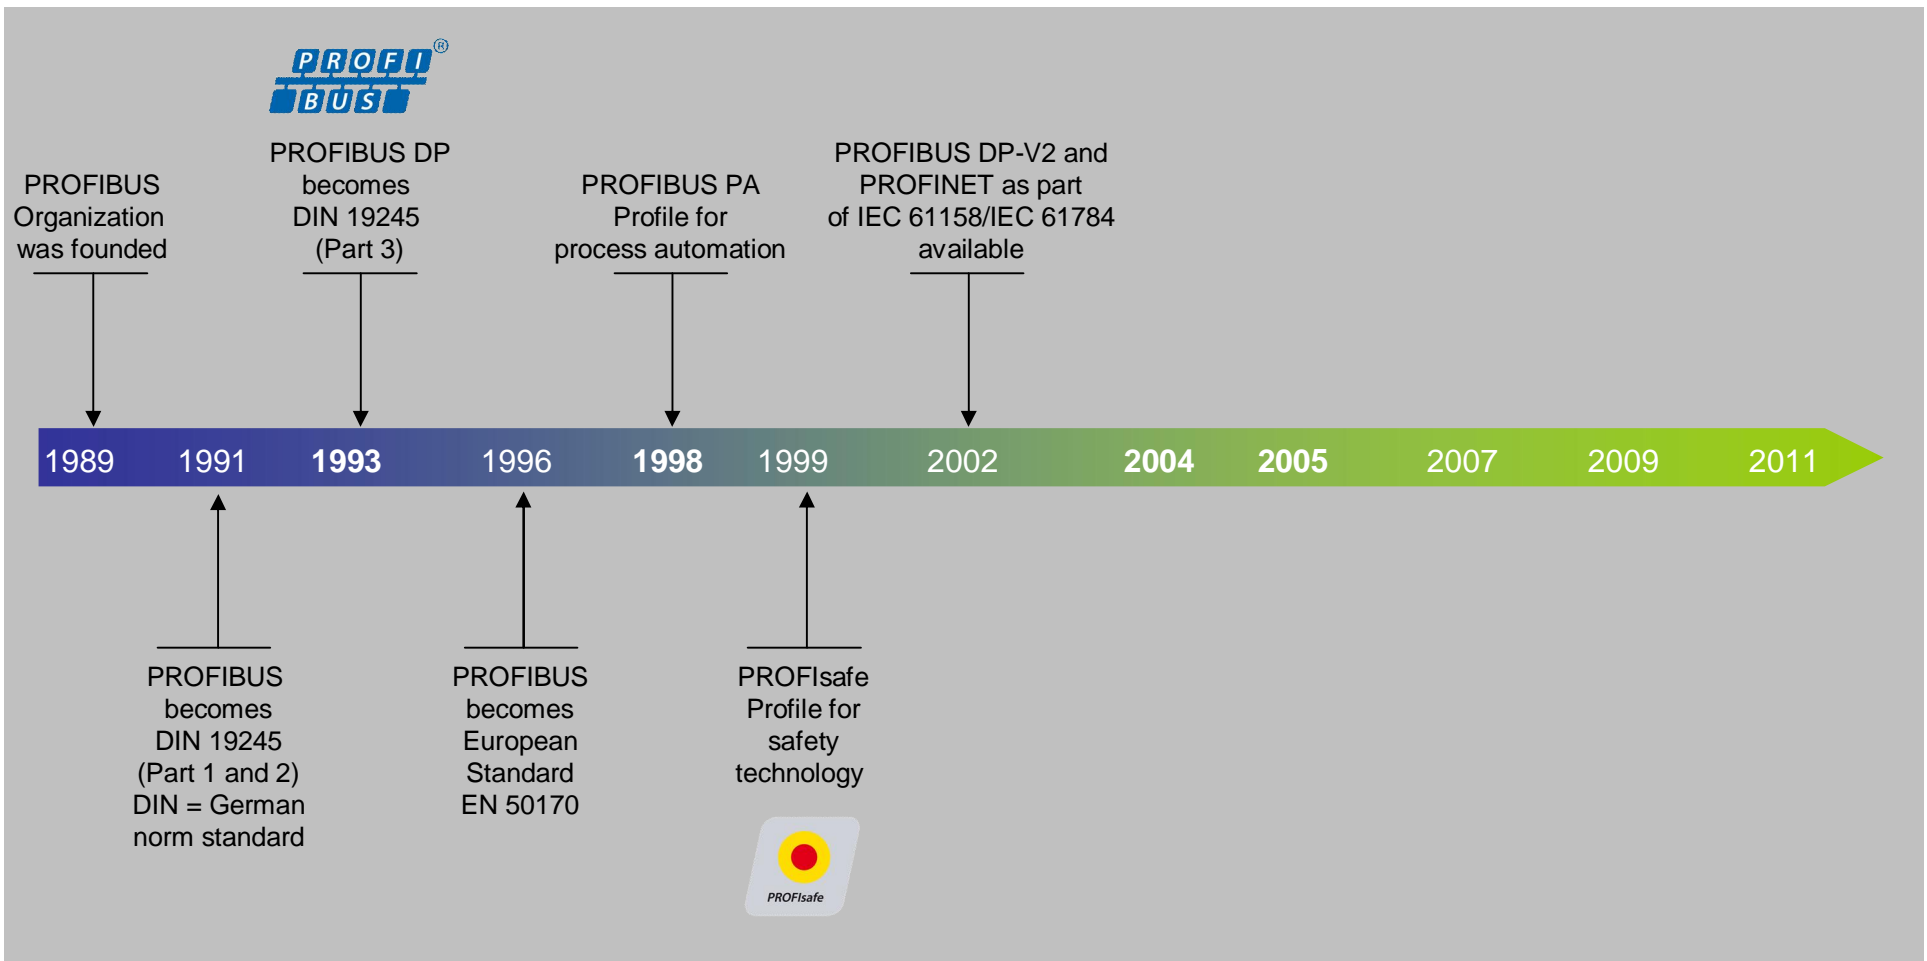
PROFI BUS®

PROFIBUS Organization was founded

PROFIBUS DP becomes DIN 19245 (Part 3)

PROFIBUS PA Profile for process automation

PROFIBUS DP-V2 and PROFINET as part of IEC 61158/IEC 61784 available

1989 1991 **1993** 1996 **1998** 1999 2002 **2004** **2005** 2007 2009 2011

PROFIBUS becomes DIN 19245 (Part 1 and 2) DIN = German norm standard

PROFIBUS becomes European Standard EN 50170

PROFIsafe Profile for safety technology

PROFIsafe